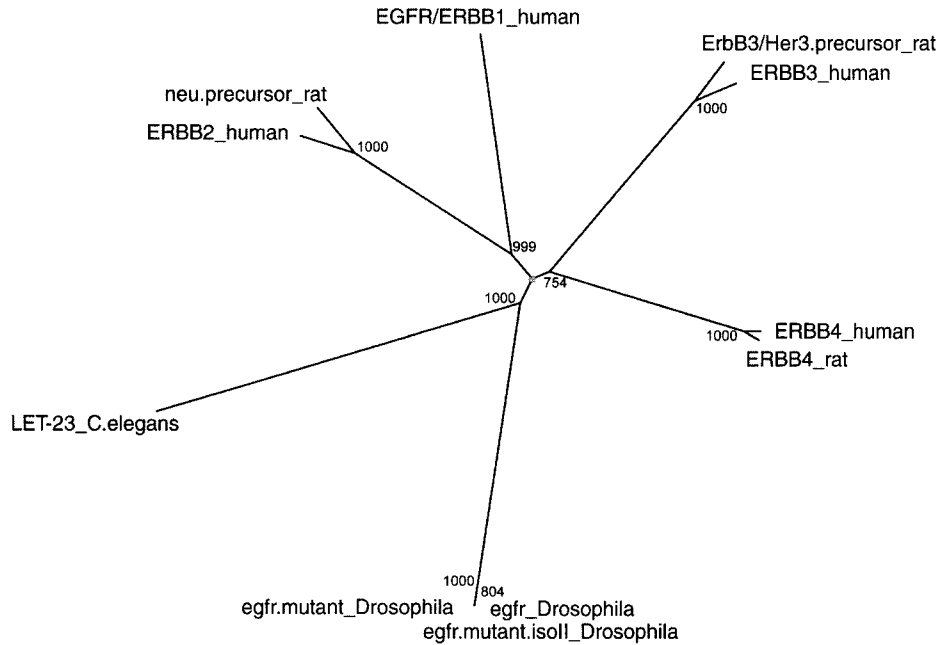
EGFR/ERBB1_human

ErbB3/Her3.precursor_rat
ERBB3_human
1000

neu.precursor_rat
ERBB2_human
1000

999

754
1000

1000
ERBB4_human
ERBB4_rat

LET-23_C.elegans

1000
804
egfr.mutant_Drosophila
egfr_Drosophila
egfr.mutant.isoII_Drosophila